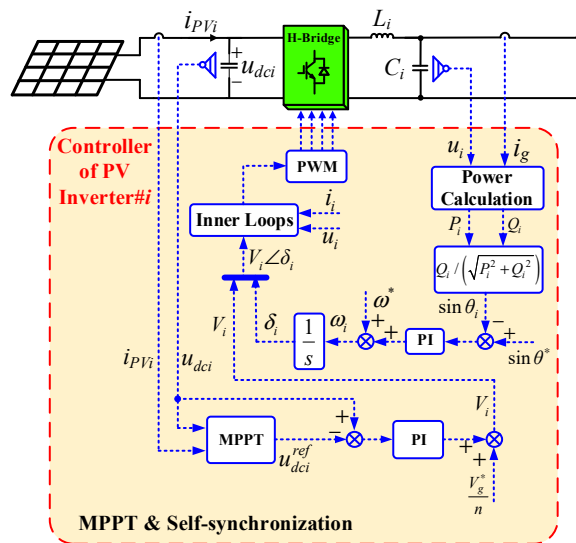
$i_{PVi}$
$u_{dci}$
+
−
H-Bridge
$L_i$
$C_i$

Controller of PV Inverter#$i$

PWM
Inner Loops
$i_i$
$u_i$
$V_i\angle\delta_i$
$u_i$
$i_g$
Power Calculation
$P_i$
$Q_i$
$Q_i / \left(\sqrt{P_i^2 + Q_i^2}\right)$
$\sin\theta_i$
−
+
$\sin\theta^*$
PI
$\omega^*$
+
+
$\omega_i$
$\frac{1}{s}$
$\delta_i$
$V_i$
$i_{PVi}$
$u_{dci}$
MPPT
$u_{dci}^{ref}$
+
−
PI
$V_i$
+
+
$\frac{V_g^*}{n}$

MPPT & Self-synchronization